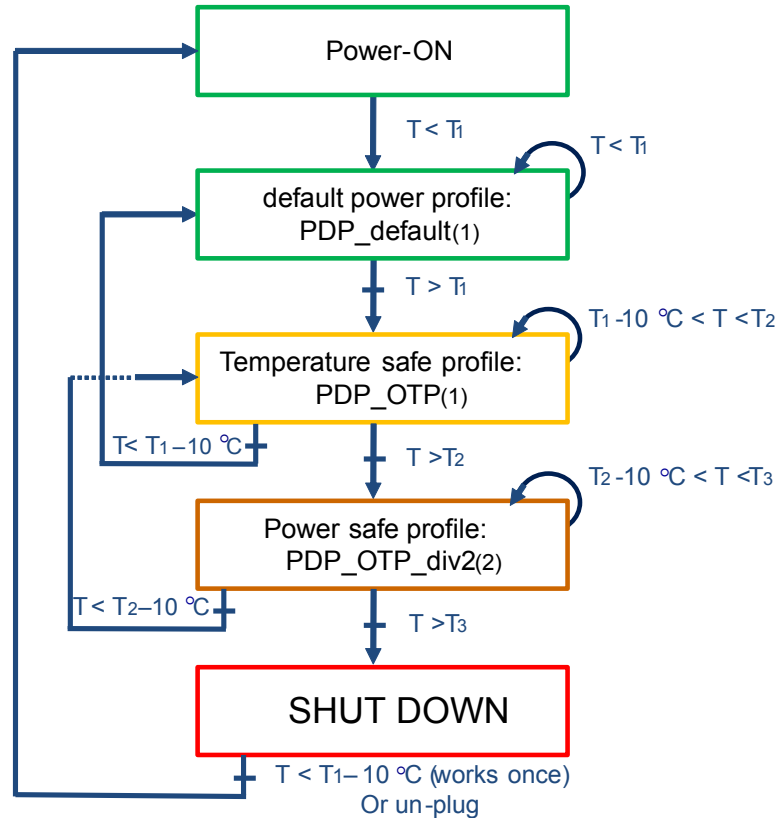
Power-ON

$T < T_1$

$T < T_1$

default power profile:
PDP_default(1)

$T > T_1$

$T_1$ -10 ℃ < T <$T_2$

Temperature safe profile:
PDP_OTP(1)

T< $T_1$ – 10 ℃

T >$T_2$

$T_2$ -10 ℃ < T <$T_3$

Power safe profile:
PDP_OTP_div2(2)

T < $T_2$–10 ℃

T >$T_3$

SHUT DOWN

T < $T_1$– 10 ℃ (works once)
Or un-plug